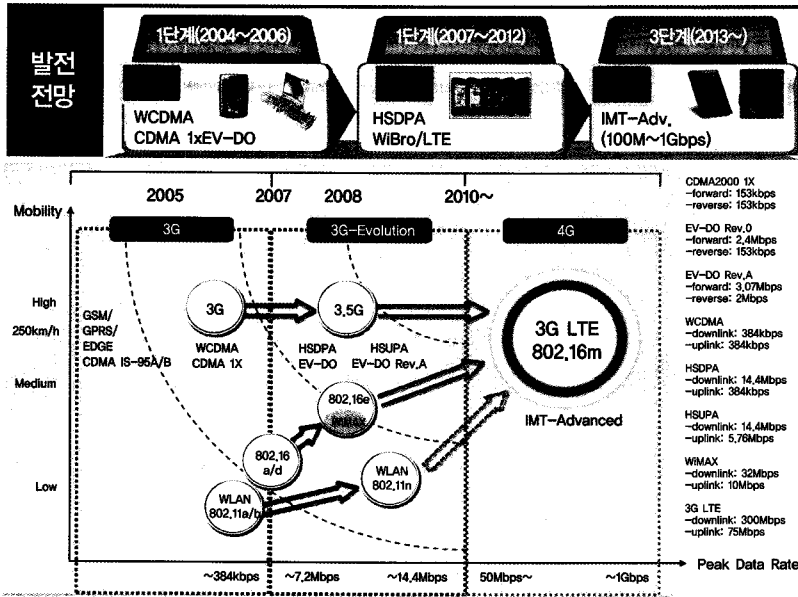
발전
전망

1단계(2004~2006)
WCDMA
CDMA 1xEV-DO

1단계(2007~2012)
HSDPA
WiBro/LTE

3단계(2013~)
IMT-Adv.
(100M~1Gbps)

2005
2007
2008
2010~

Mobility

3G
3G-Evolution
4G

High
250km/h
Medium
Low

GSM/
GPRS/
EDGE
CDMA IS-95A/B

3G
WCDMA
CDMA 1X

3.5G
HSDPA
EV-DO
HSUPA
EV-DO Rev.A

3G LTE
802.16m

IMT-Advanced

802.16e

802.16
a/d

WLAN
802.11n

WLAN
802.11a/b

~384kbps
~7.2Mbps
~14.4Mbps
50Mbps~
~1Gbps
Peak Data Rate

CDMA2000 1X
-forward: 153kbps
-reverse: 153kbps

EV-DO Rev.0
-forward: 2.4Mbps
-reverse: 153kbps

EV-DO Rev.A
-forward: 3.07Mbps
-reverse: 2Mbps

WCDMA
-downlink: 384kbps
-uplink: 384kbps

HSDPA
-downlink: 14.4Mbps
-uplink: 384kbps

HSUPA
-downlink: 14.4Mbps
-uplink: 5.76Mbps

WiMAX
-downlink: 32Mbps
-uplink: 10Mbps

3G LTE
-downlink: 300Mbps
-uplink: 75Mbps